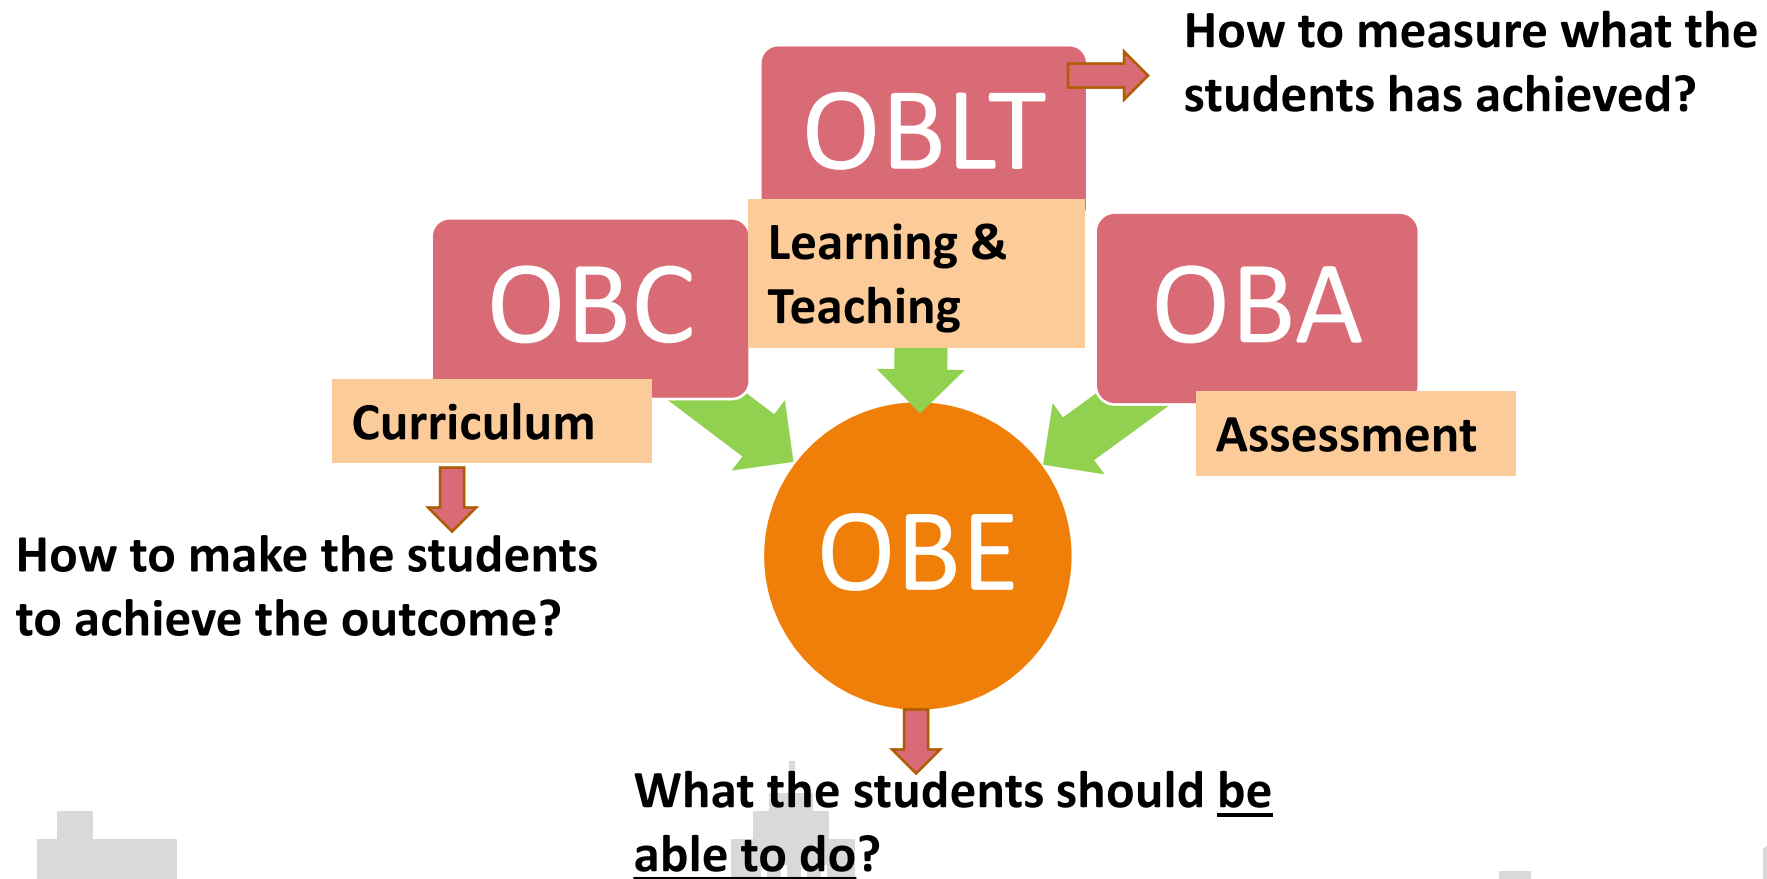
OBLT

How to measure what the students has achieved?

Learning & Teaching

OBC

OBA

Curriculum

Assessment

How to make the students to achieve the outcome?

OBE

What the students should be able to do?